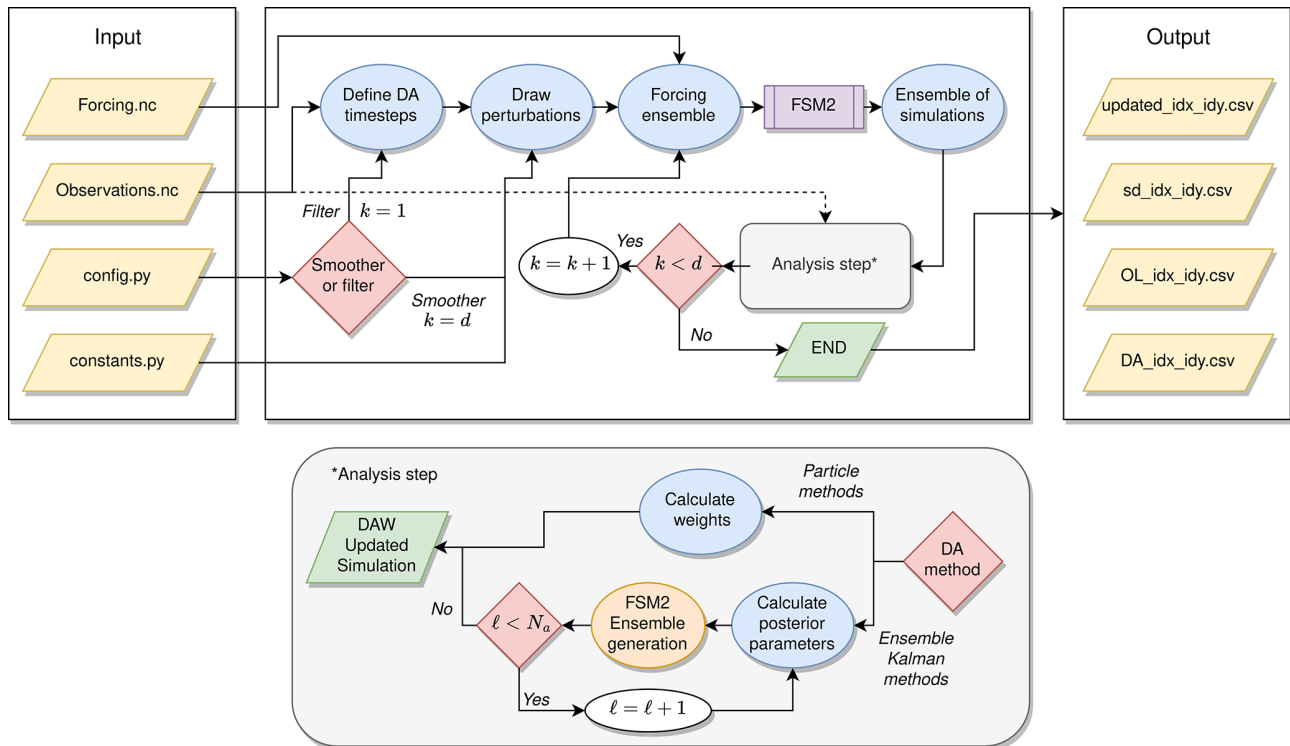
Input

Forcing.nc

Observations.nc

config.py

constants.py

Define DA timesteps

Draw perturbations

Forcing ensemble

FSM2

Ensemble of simulations

Filter $k = 1$

Smoother or filter

Smoother $k = d$

$k = k + 1$

Yes

$k < d$

Analysis step*

No

END

Output

updated_idx_idy.csv

sd_idx_idy.csv

OL_idx_idy.csv

DA_idx_idy.csv

*Analysis step

Particle methods

Calculate weights

DAW Updated Simulation

DA method

No

$\ell < N_a$

FSM2 Ensemble generation

Calculate posterior parameters

Ensemble Kalman methods

Yes

$\ell = \ell + 1$